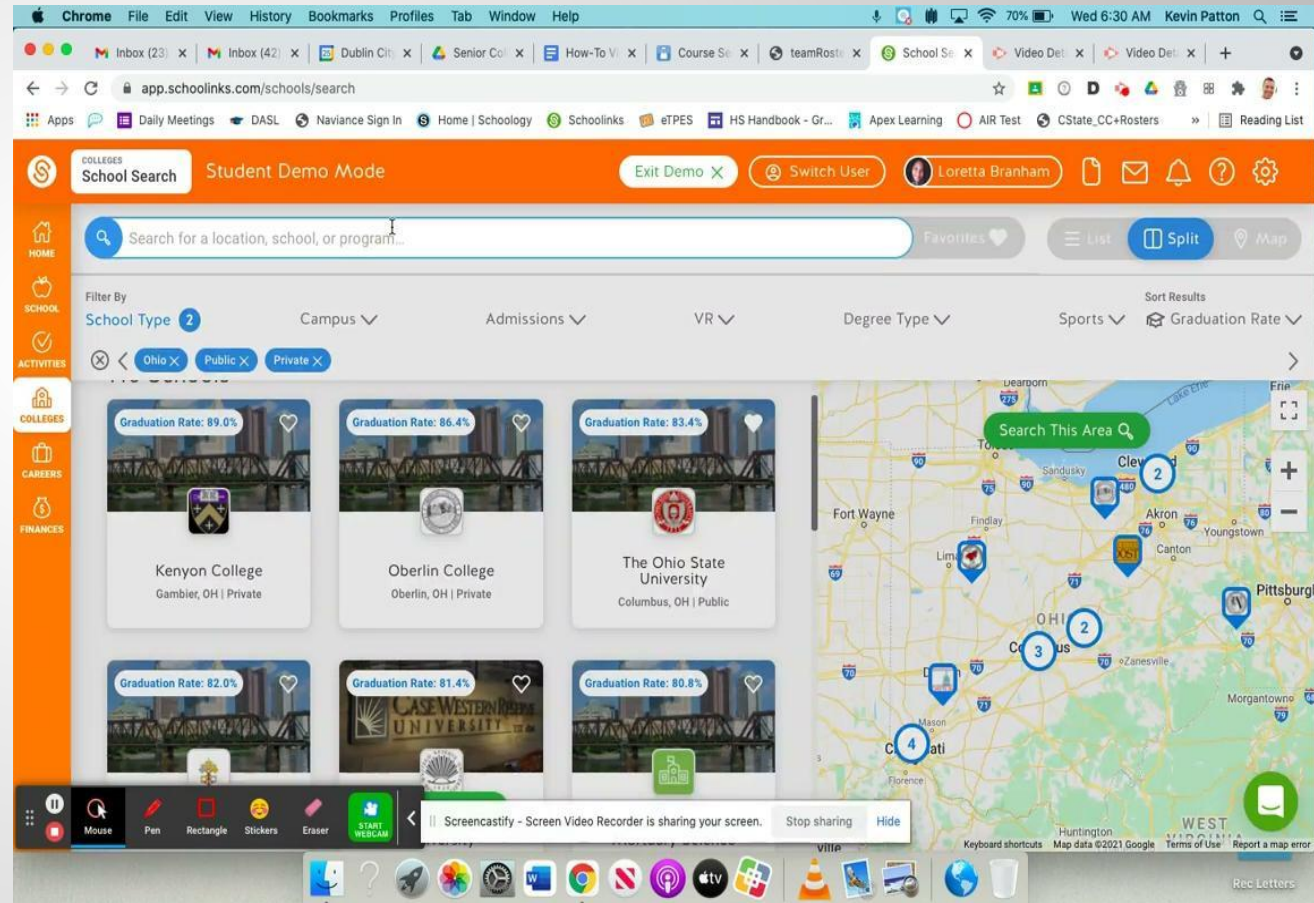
Chrome File Edit View History Bookmarks Profiles Tab Window Help
70% Wed 6:30 AM Kevin Patton

Inbox (23) | Inbox (42) | Dublin City | Senior Col | How-To V | Course Se | teamRoste | School Se | Video Det | Video Det | +

app.schoolinks.com/schools/search

Apps | Daily Meetings | DASL | Naviance Sign In | Home | Schoology | Schoolinks | eTPES | HS Handbook - Gr... | Apex Learning | AIR Test | CState_CC+Rosters | » | Reading List

COLLEGES
School Search
Student Demo Mode
Exit Demo ✕
Switch User
Loretta Branham

HOME
SCHOOL
ACTIVITIES
COLLEGES
CAREERS
FINANCES

Search for a location, school, or program...
Favorites
List
Split
Map

Filter By
School Type 2
Campus
Admissions
VR
Degree Type
Sports
Sort Results
Graduation Rate

Ohio ✕ Public ✕ Private ✕

Graduation Rate: 89.0%
Kenyon College
Gambier, OH | Private

Graduation Rate: 86.4%
Oberlin College
Oberlin, OH | Private

Graduation Rate: 83.4%
The Ohio State University
Columbus, OH | Public

Graduation Rate: 82.0%

Graduation Rate: 81.4%
CASE WESTERN RESERVE UNIVERSITY

Graduation Rate: 80.8%

Search This Area
Dearborn
Lake Erie
Erie
Toledo
Sandusky
Cleveland
Fort Wayne
Findlay
Akron
Youngstown
Lima
Canton
Pittsburgh
OHIO
Columbus
Zanesville
Morgantown
Mason
Cincinnati
Florence
Huntington
WEST VIRGINIA
Keyboard shortcuts Map data ©2021 Google Terms of Use Report a map error

Mouse | Pen | Rectangle | Stickers | Eraser | START WEBCAM

Screencastify - Screen Video Recorder is sharing your screen. Stop sharing Hide

Rec Letters